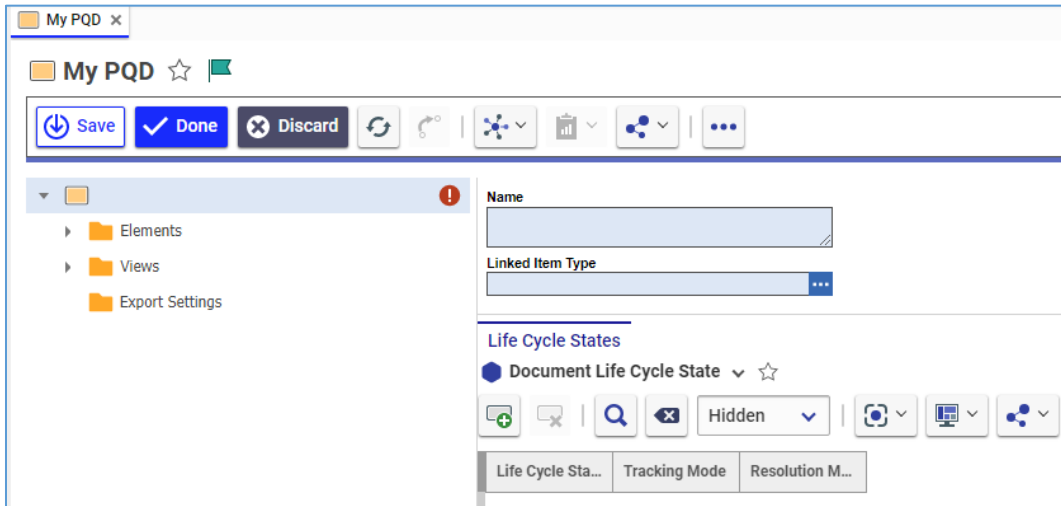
My PQD ✕

My PQD

Save Done Discard

Elements
Views
Export Settings

Name

Linked Item Type

Life Cycle States

Document Life Cycle State

Hidden

| Life Cycle Sta... | Tracking Mode | Resolution M... |
|---|---|---|